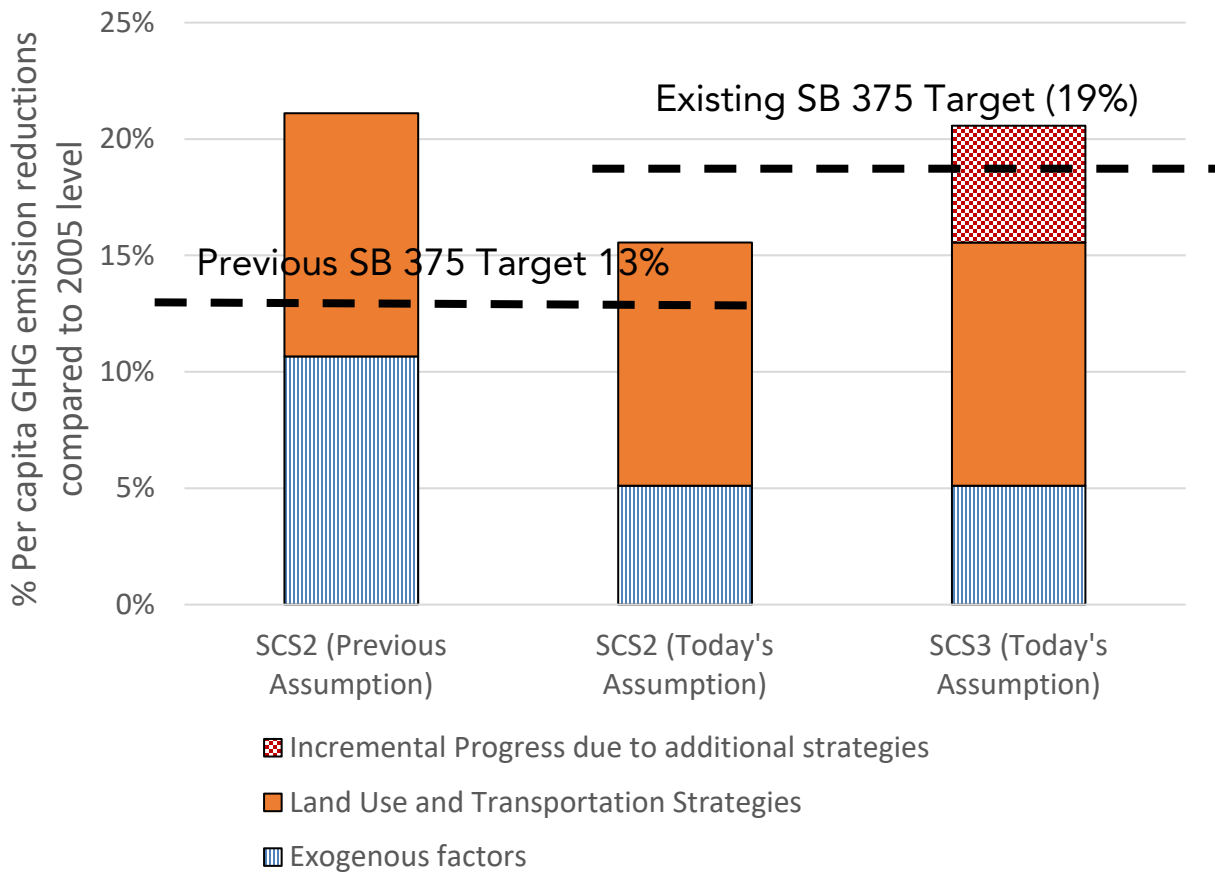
% Per capita GHG emission reductions compared to 2005 level

25%
20%
15%
10%
5%
0%

Existing SB 375 Target (19%)

Previous SB 375 Target 13%

SCS2 (Previous Assumption)

SCS2 (Today's Assumption)

SCS3 (Today's Assumption)

Incremental Progress due to additional strategies

Land Use and Transportation Strategies

Exogenous factors